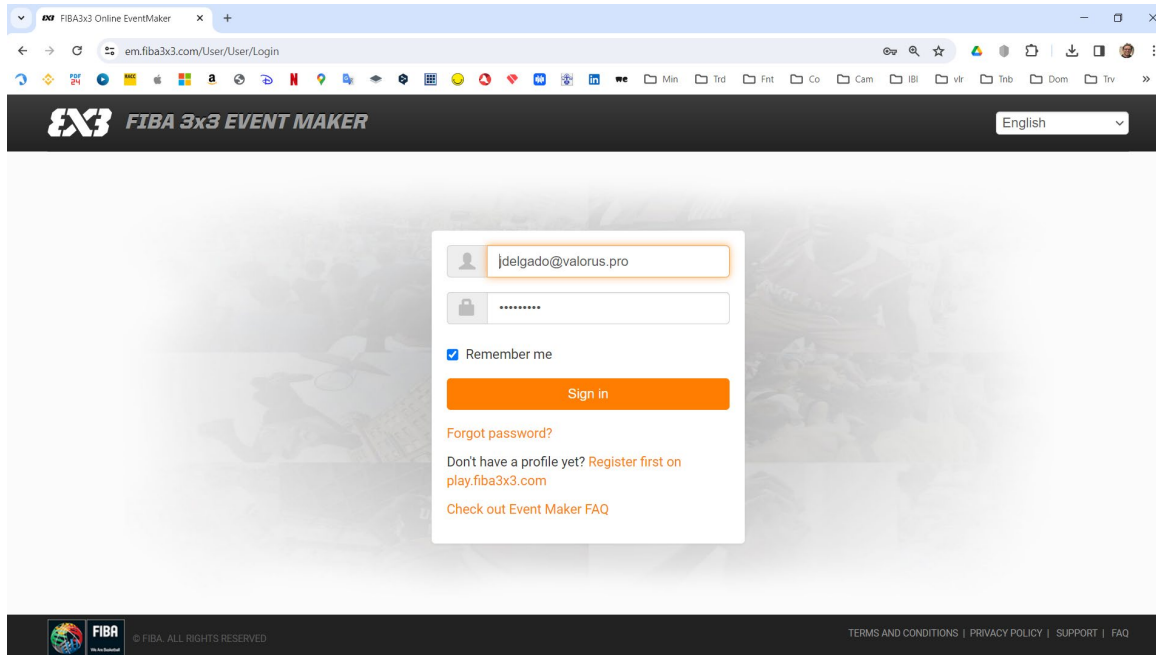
FIBA3x3 Online EventMaker

em.fiba3x3.com/User/User/Login

Min Trd Fnt Co Cam IBI vlr Tnb Dom Trv

FIBA 3x3 EVENT MAKER

English

jdelgado@valorus.pro

••••••••••

Remember me

Sign in

Forgot password?

Don't have a profile yet? Register first on play.fiba3x3.com

Check out Event Maker FAQ

FIBA

© FIBA. ALL RIGHTS RESERVED

TERMS AND CONDITIONS | PRIVACY POLICY | SUPPORT | FAQ